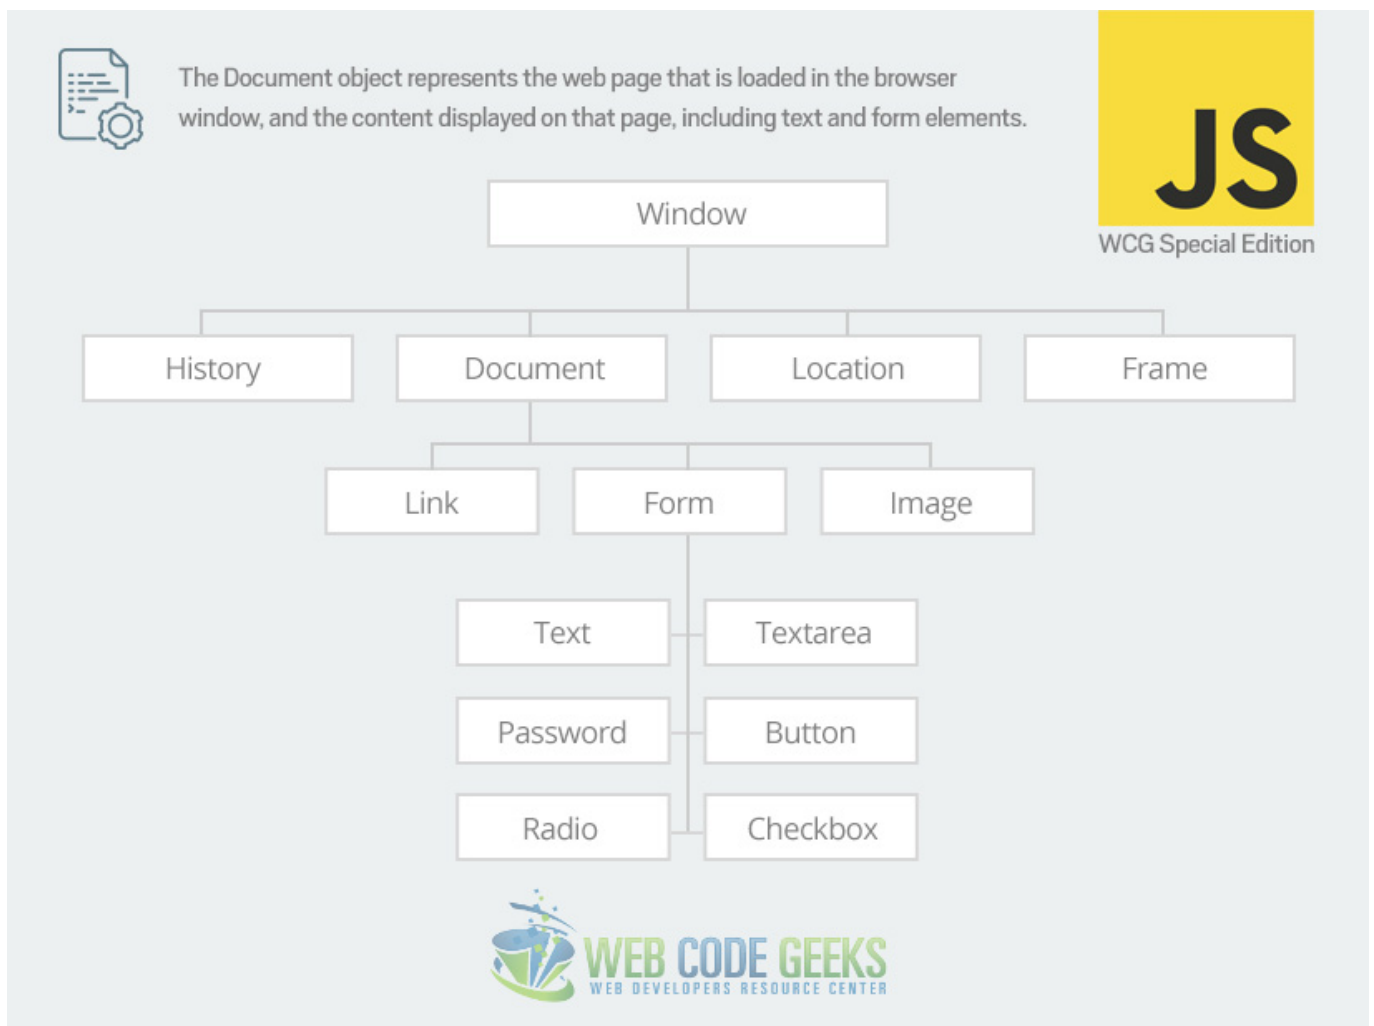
The Document object represents the web page that is loaded in the browser window, and the content displayed on that page, including text and form elements.

JS
WCG Special Edition

Window

History

Document

Location

Frame

Link

Form

Image

Text

Textarea

Password

Button

Radio

Checkbox

WEB CODE GEEKS
WEB DEVELOPERS RESOURCE CENTER